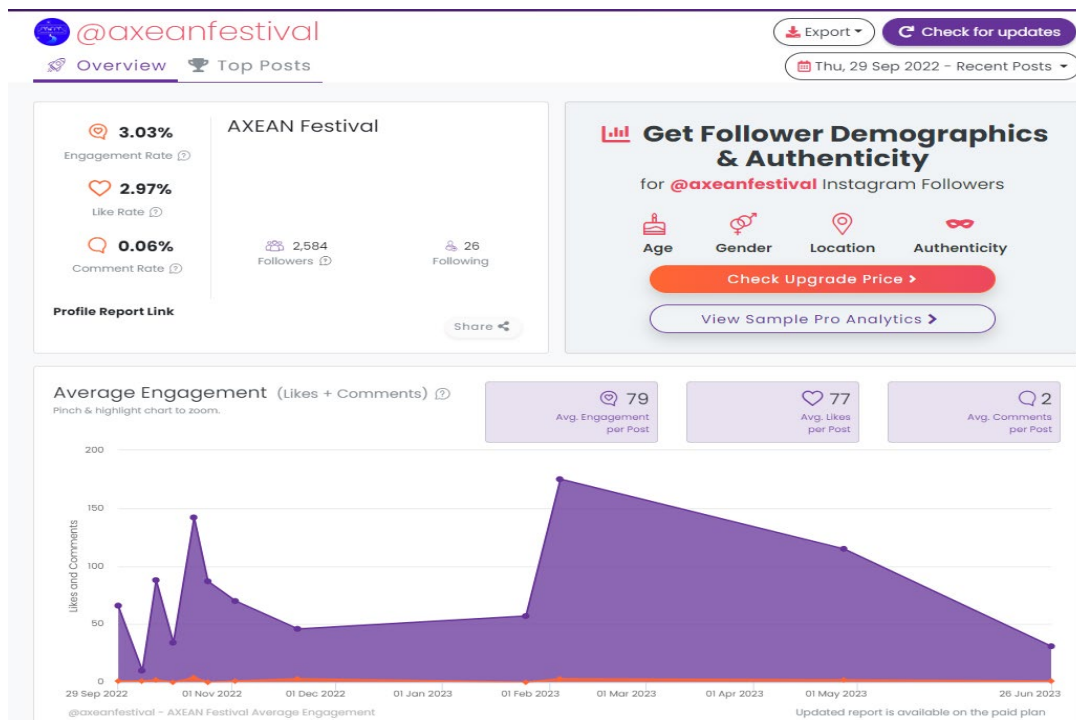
@axeanfestival

Overview  Top Posts

Export ▾  Check for updates

Thu, 29 Sep 2022 - Recent Posts ▾

3.03%
Engagement Rate

2.97%
Like Rate

0.06%
Comment Rate

Profile Report Link

AXEAN Festival

2,584
Followers

26
Following

Share

Get Follower Demographics & Authenticity

for @axeanfestival Instagram Followers

Age  Gender  Location  Authenticity

Check Upgrade Price ›

View Sample Pro Analytics ›

Average Engagement (Likes + Comments)

Pinch & highlight chart to zoom.

79
Avg. Engagement per Post

77
Avg. Likes per Post

2
Avg. Comments per Post

200
150
100
50
0

Likes and Comments

29 Sep 2022  01 Nov 2022  01 Dec 2022  01 Jan 2023  01 Feb 2023  01 Mar 2023  01 Apr 2023  01 May 2023  26 Jun 2023

@axeanfestival - AXEAN Festival Average Engagement

Updated report is available on the paid plan